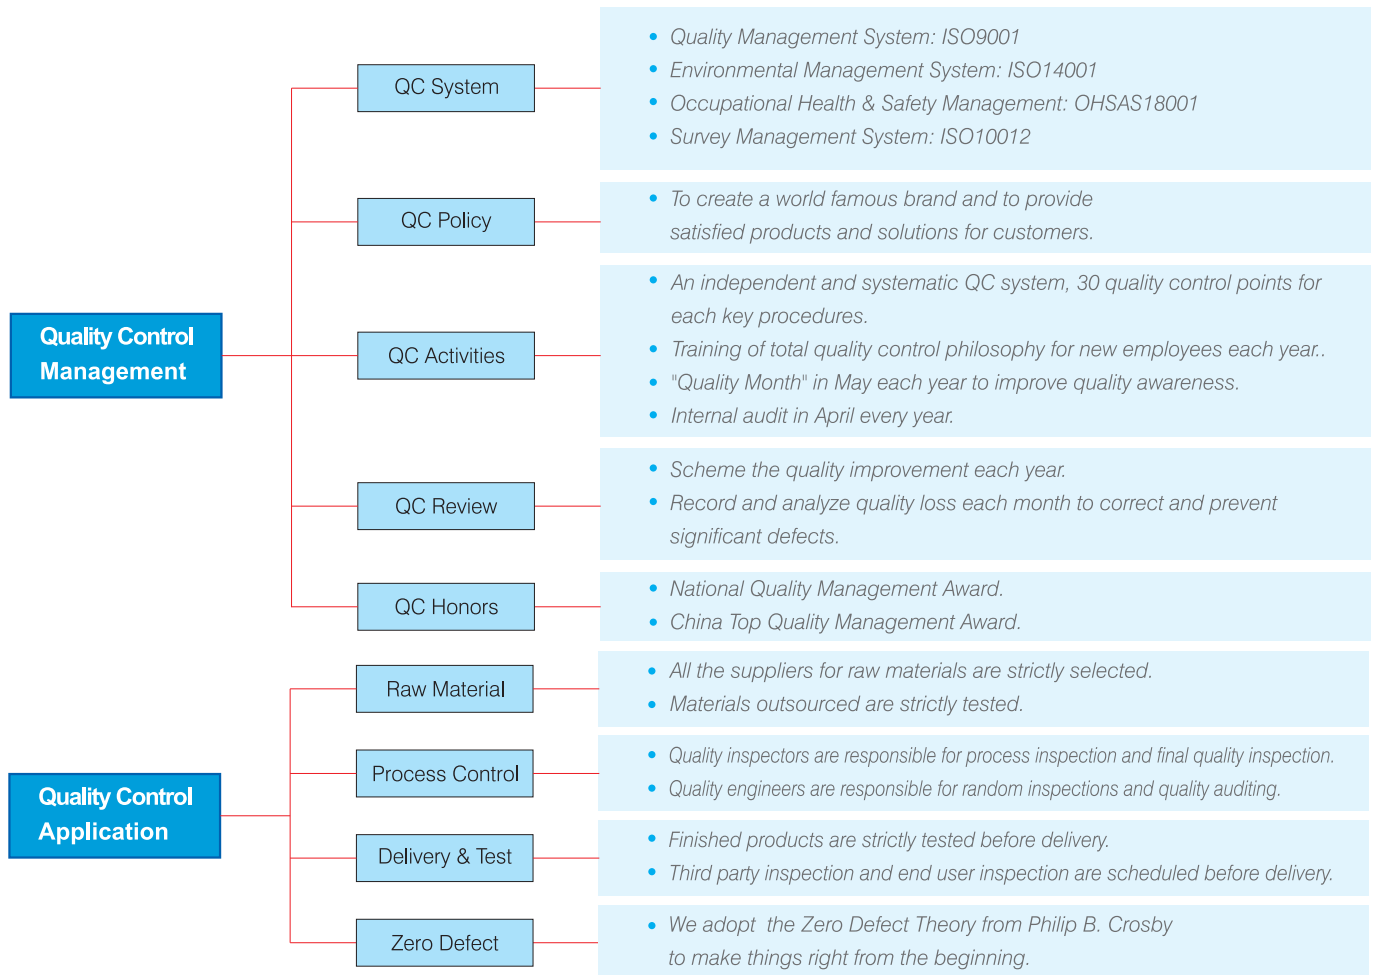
Quality Control Management

QC System

- Quality Management System: ISO9001
- Environmental Management System: ISO14001
- Occupational Health & Safety Management: OHSAS18001
- Survey Management System: ISO10012

QC Policy

- To create a world famous brand and to provide satisfied products and solutions for customers.

QC Activities

- An independent and systematic QC system, 30 quality control points for each key procedures.
- Training of total quality control philosophy for new employees each year..
- "Quality Month" in May each year to improve quality awareness.
- Internal audit in April every year.

QC Review

- Scheme the quality improvement each year.
- Record and analyze quality loss each month to correct and prevent significant defects.

QC Honors

- National Quality Management Award.
- China Top Quality Management Award.

Quality Control Application

Raw Material

- All the suppliers for raw materials are strictly selected.
- Materials outsourced are strictly tested.

Process Control

- Quality inspectors are responsible for process inspection and final quality inspection.
- Quality engineers are responsible for random inspections and quality auditing.

Delivery & Test

- Finished products are strictly tested before delivery.
- Third party inspection and end user inspection are scheduled before delivery.

Zero Defect

- We adopt the Zero Defect Theory from Philip B. Crosby to make things right from the beginning.